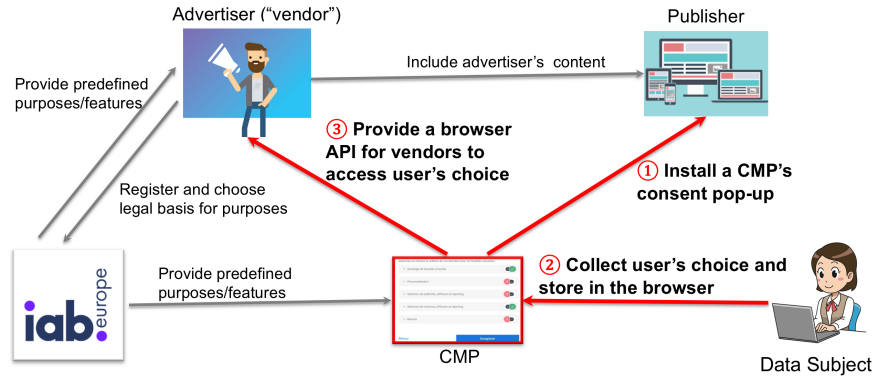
Advertiser (“vendor”)

Publisher

Include advertiser’s content

Provide predefined purposes/features

③ Provide a browser API for vendors to access user’s choice

① Install a CMP’s consent pop-up

Register and choose legal basis for purposes

iab. europe

Provide predefined purposes/features

② Collect user’s choice and store in the browser

CMP

Data Subject